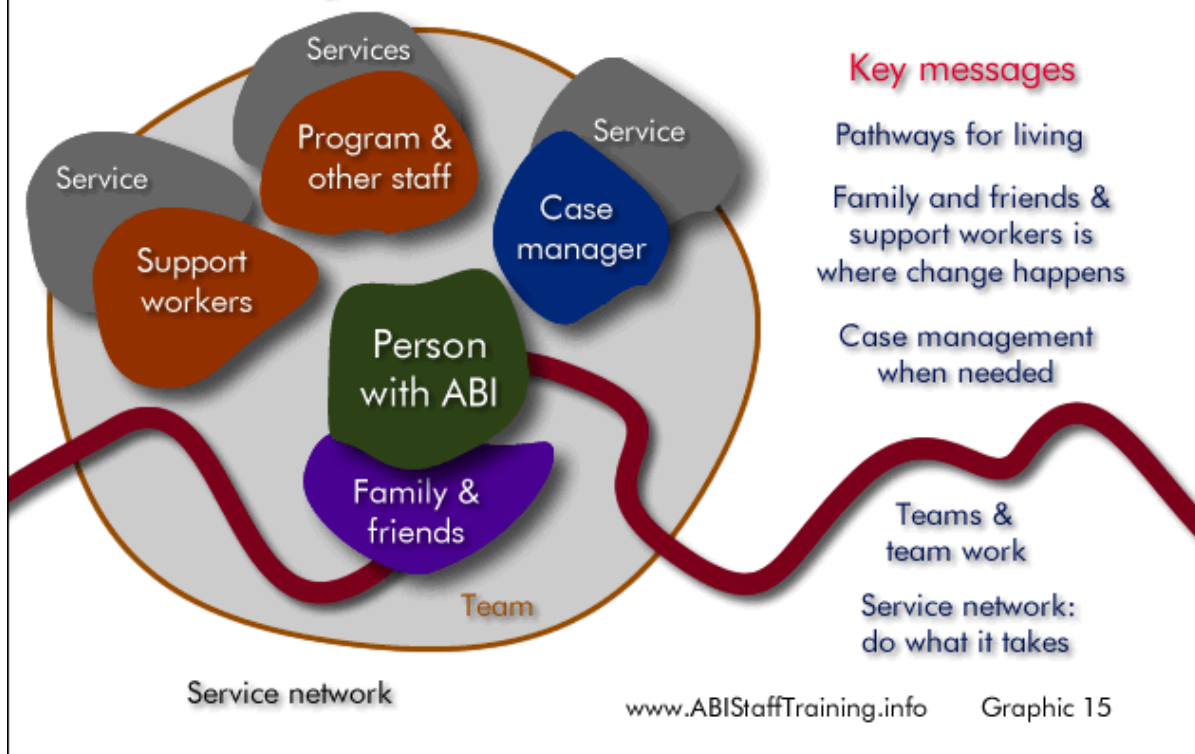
Services

Program & other staff

Service

Service

Case manager

Support workers

Person with ABI

Family & friends

Team

Service network

Key messages

Pathways for living

Family and friends & support workers is where change happens

Case management when needed

Teams & team work

Service network: do what it takes

www.ABIStaffTraining.info

Graphic 15